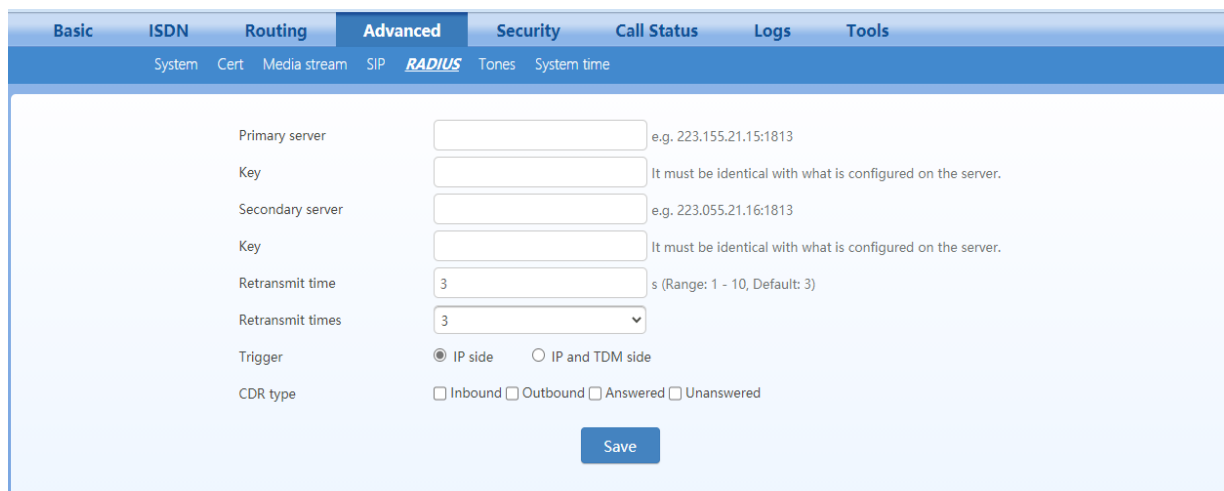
Basic ISDN Routing Advanced Security Call Status Logs Tools

System Cert Media stream SIP RADIUS Tones System time

Primary server e.g. 223.155.21.15:1813

Key It must be identical with what is configured on the server.

Secondary server e.g. 223.055.21.16:1813

Key It must be identical with what is configured on the server.

Retransmit time 3 s (Range: 1 - 10, Default: 3)

Retransmit times 3

Trigger IP side IP and TDM side

CDR type Inbound Outbound Answered Unanswered

Save